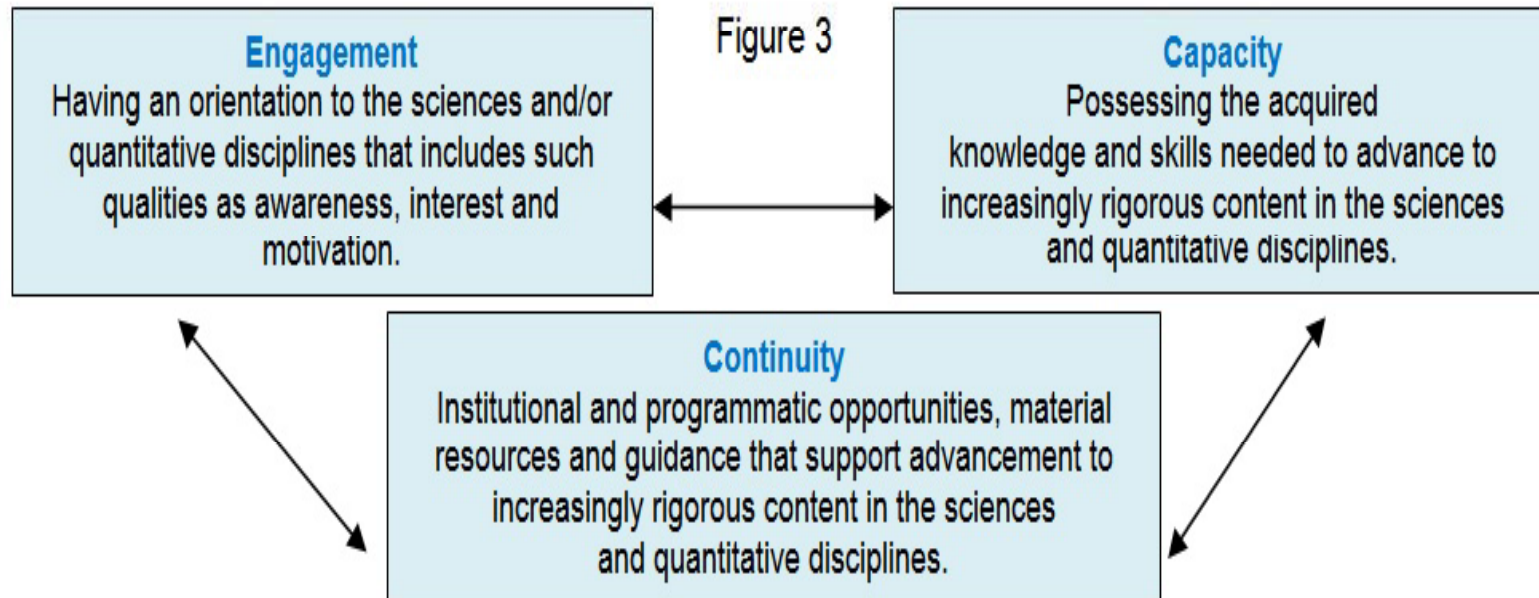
Engagement
Having an orientation to the sciences and/or quantitative disciplines that includes such qualities as awareness, interest and motivation.

Figure 3

Capacity
Possessing the acquired knowledge and skills needed to advance to increasingly rigorous content in the sciences and quantitative disciplines.

Continuity
Institutional and programmatic opportunities, material resources and guidance that support advancement to increasingly rigorous content in the sciences and quantitative disciplines.